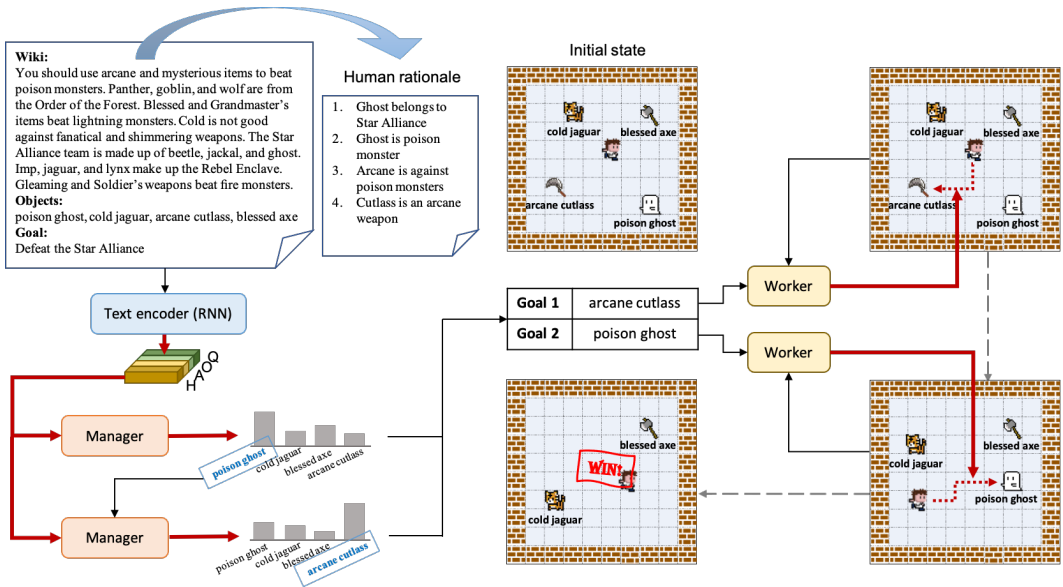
Wiki:
You should use arcane and mysterious items to beat poison monsters. Panther, goblin, and wolf are from the Order of the Forest. Blessed and Grandmaster's items beat lightning monsters. Cold is not good against fanatical and shimmering weapons. The Star Alliance team is made up of beetle, jackal, and ghost. Imp, jaguar, and lynx make up the Rebel Enclave. Gleaming and Soldier's weapons beat fire monsters.
Objects:
poison ghost, cold jaguar, arcane cutlass, blessed axe
Goal:
Defeat the Star Alliance

Human rationale
1. Ghost belongs to Star Alliance
2. Ghost is poison monster
3. Arcane is against poison monsters
4. Cutlass is an arcane weapon

Text encoder (RNN)

H A Q

Manager

poison ghost cold jaguar blessed axe arcane cutlass

Manager

poison ghost cold jaguar blessed axe arcane cutlass

| Goal 1 | arcane cutlass |
|---|---|
| Goal 2 | poison ghost |

Worker

Worker

Initial state

cold jaguar blessed axe arcane cutlass poison ghost

cold jaguar blessed axe arcane cutlass poison ghost

blessed axe cold jaguar poison ghost

blessed axe WIN! cold jaguar